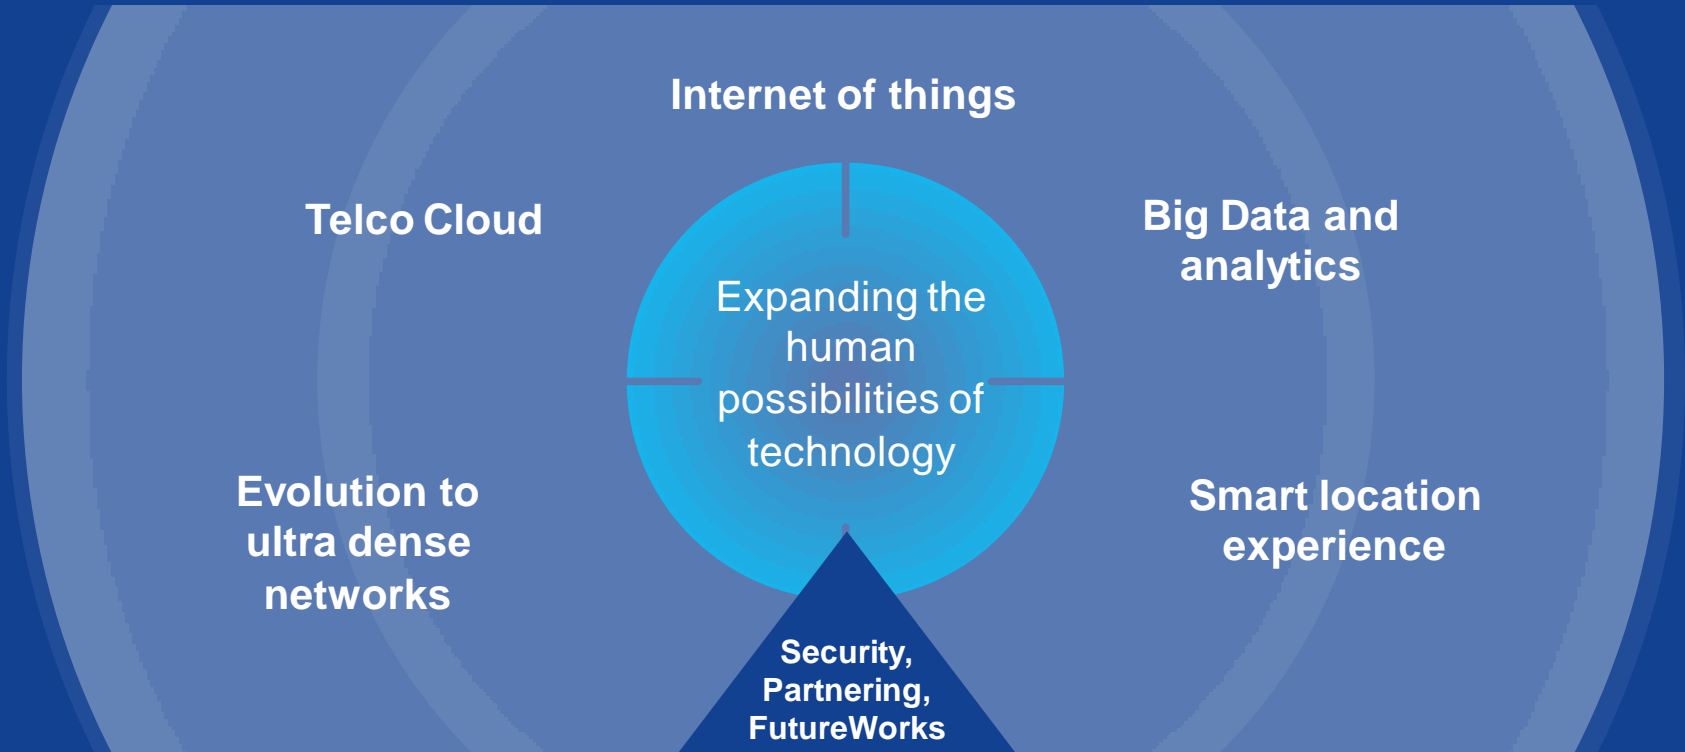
Internet of things

Telco Cloud

Big Data and analytics

Expanding the human possibilities of technology

Evolution to ultra dense networks

Smart location experience

Security, Partnering, FutureWorks